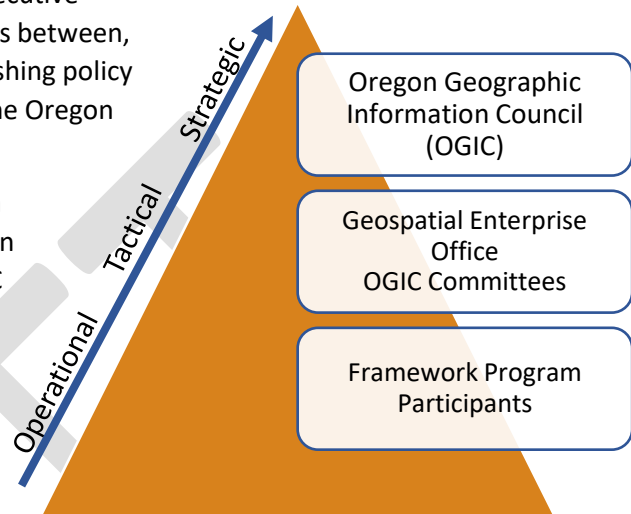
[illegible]ecutive
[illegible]s between,
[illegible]shing policy
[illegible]he Oregon

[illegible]n
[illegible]

Strategic
Tactical
Operational

Oregon Geographic Information Council (OGIC)

Geospatial Enterprise Office
OGIC Committees

Framework Program Participants